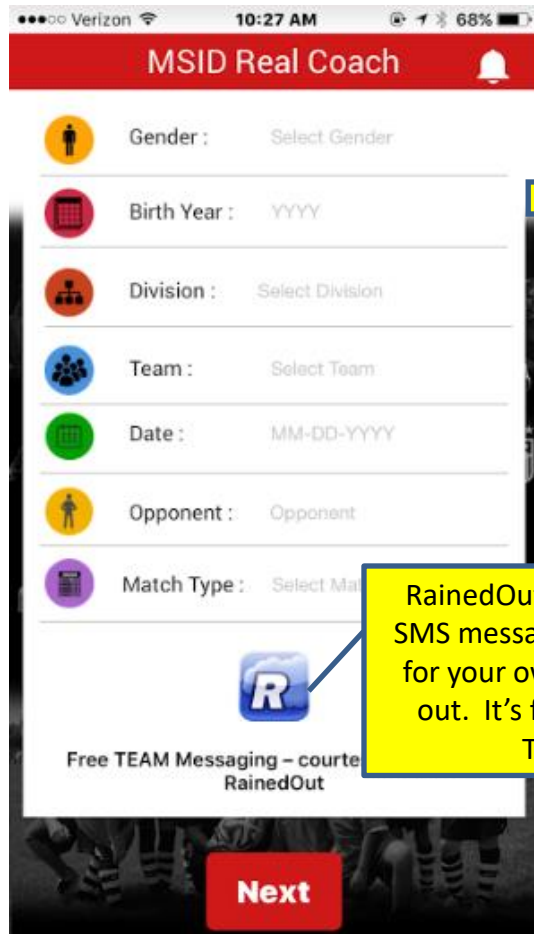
●●●○○ Verizon 10:27 AM 68%

MSID Real Coach

Gender : Select Gender

Birth Year : YYYY

Division : Select Division

Team : Select Team

Date : MM-DD-YYYY

Opponent : Opponent

Match Type : Select Ma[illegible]

RainedOu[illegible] SMS messa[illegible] for your ov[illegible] out. It's f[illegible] T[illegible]

Free TEAM Messaging – courte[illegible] RainedOut

Next